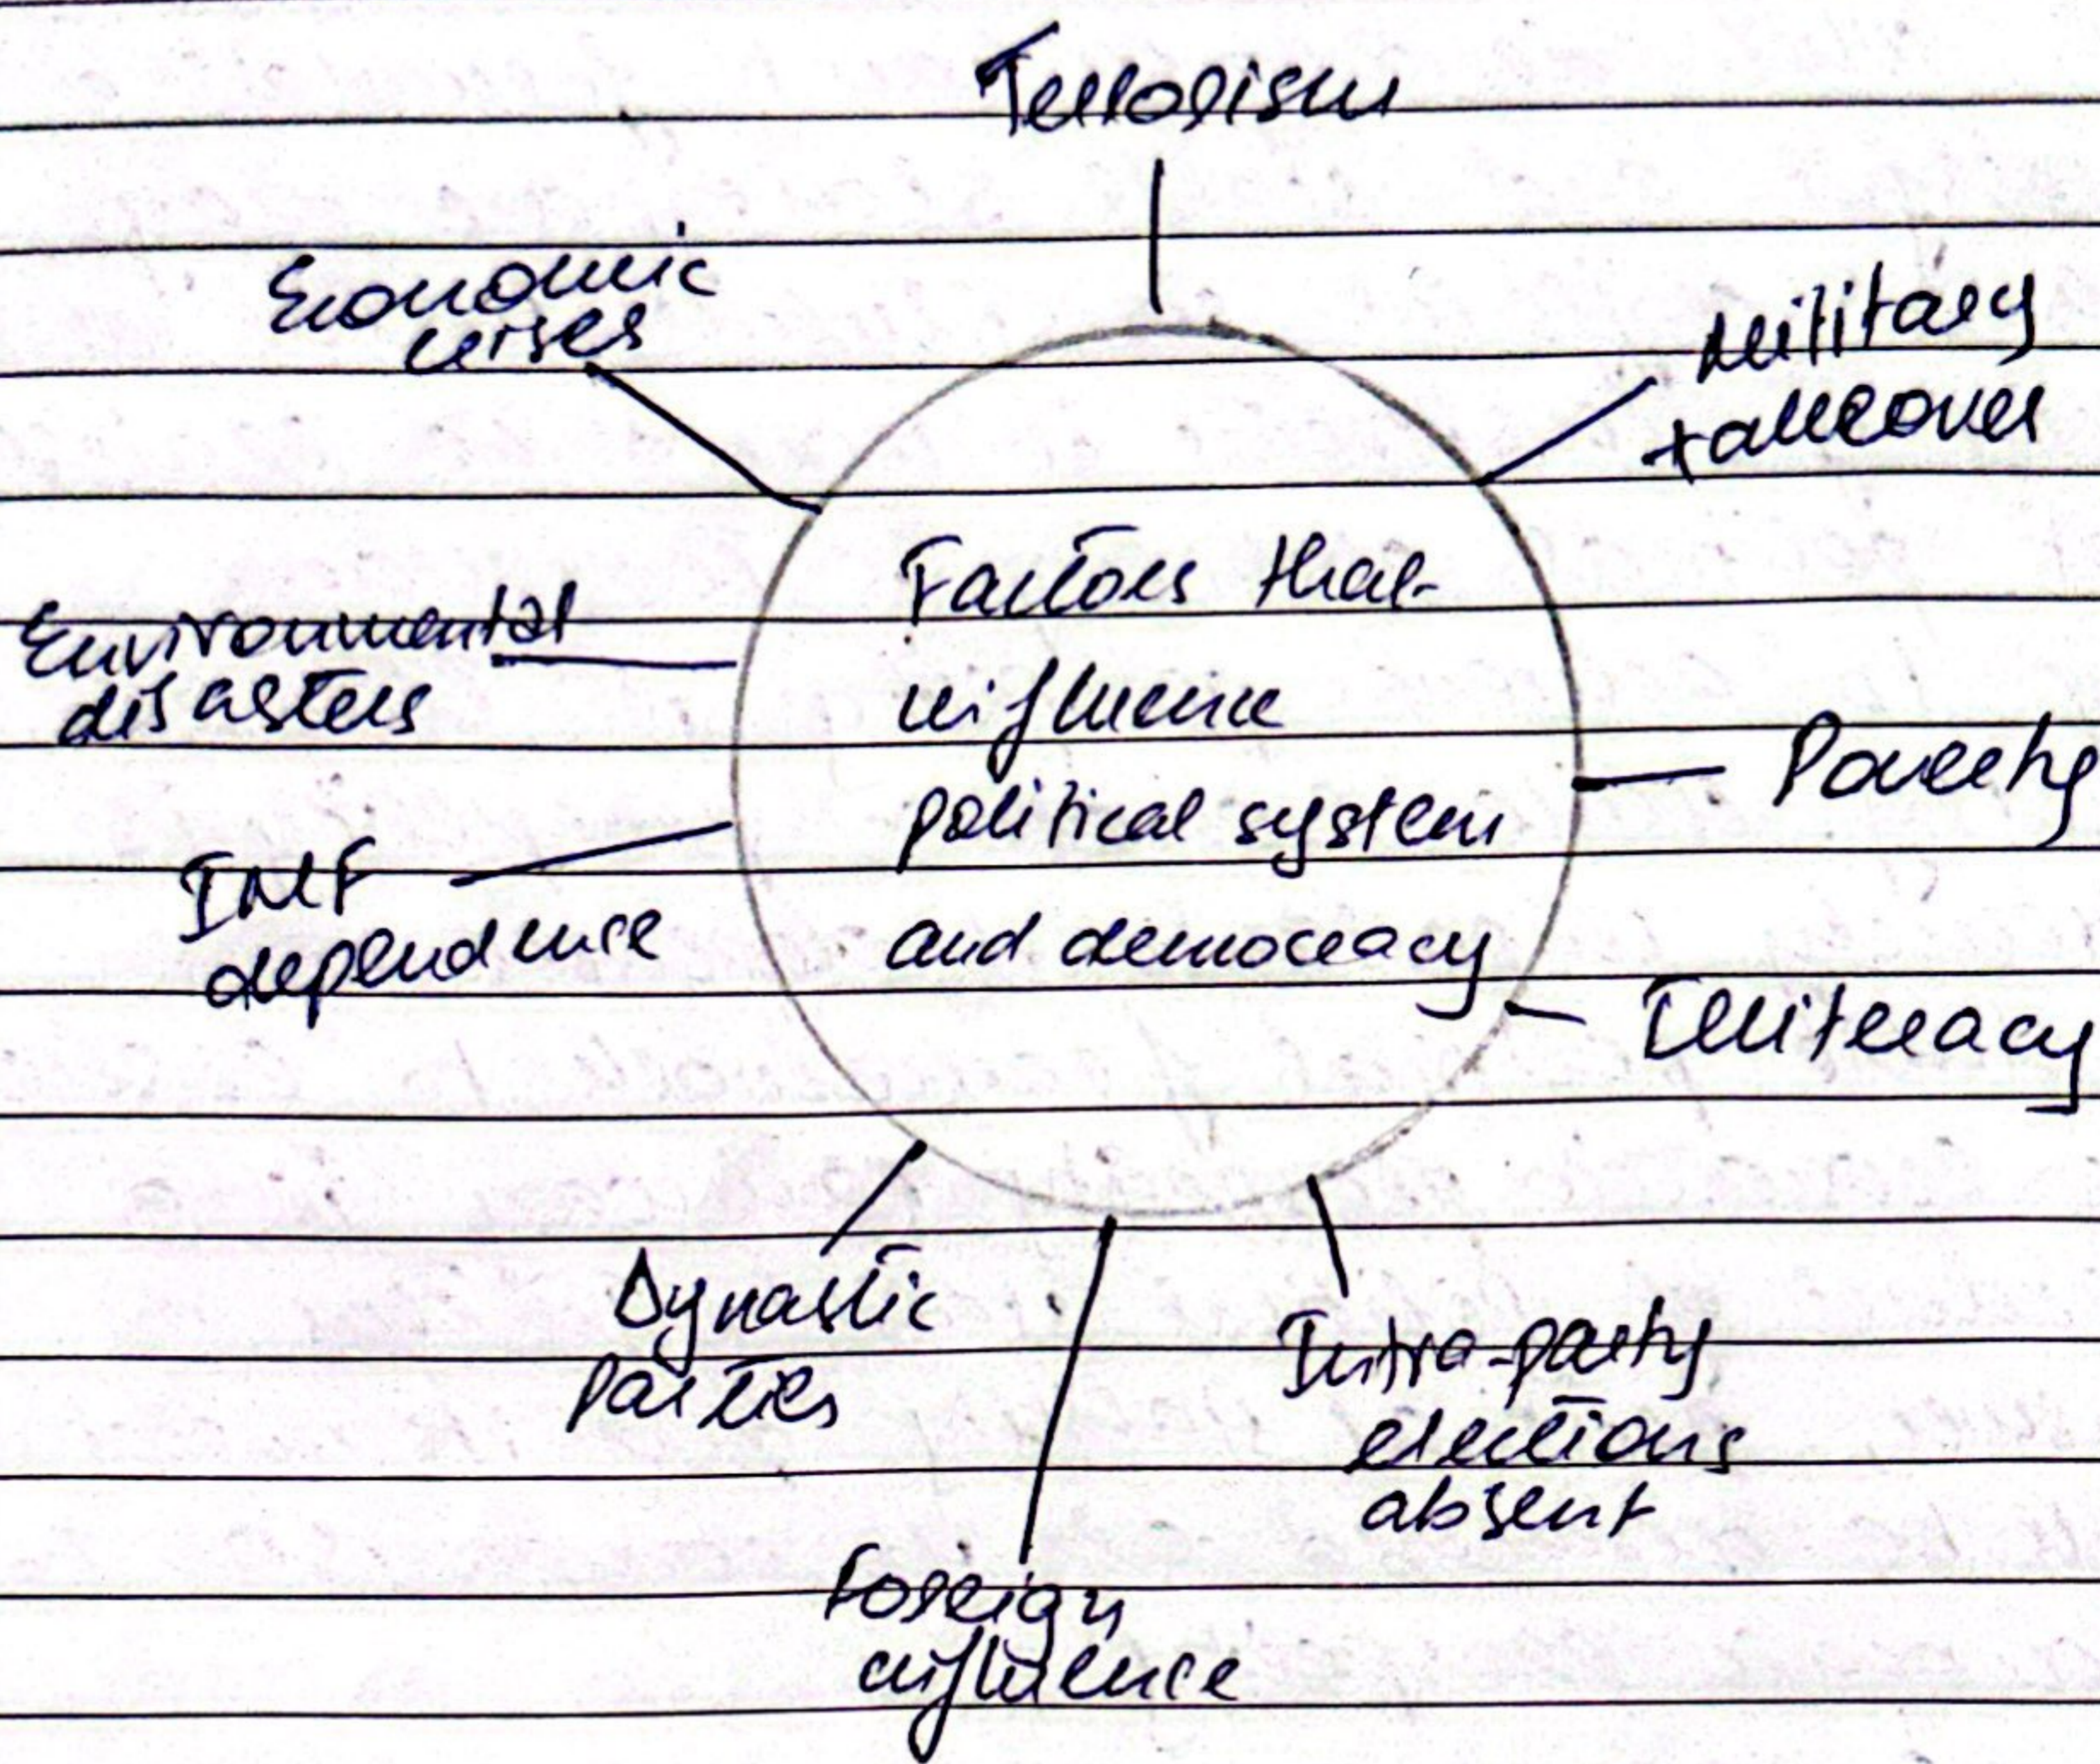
Terrorism

Economic crises

Military takeover

Factors that influence political system and democracy

Environmental disasters

Poverty

IMF dependence

Illiteracy

Dynastic parties

Intra-party elections absent

Foreign influence